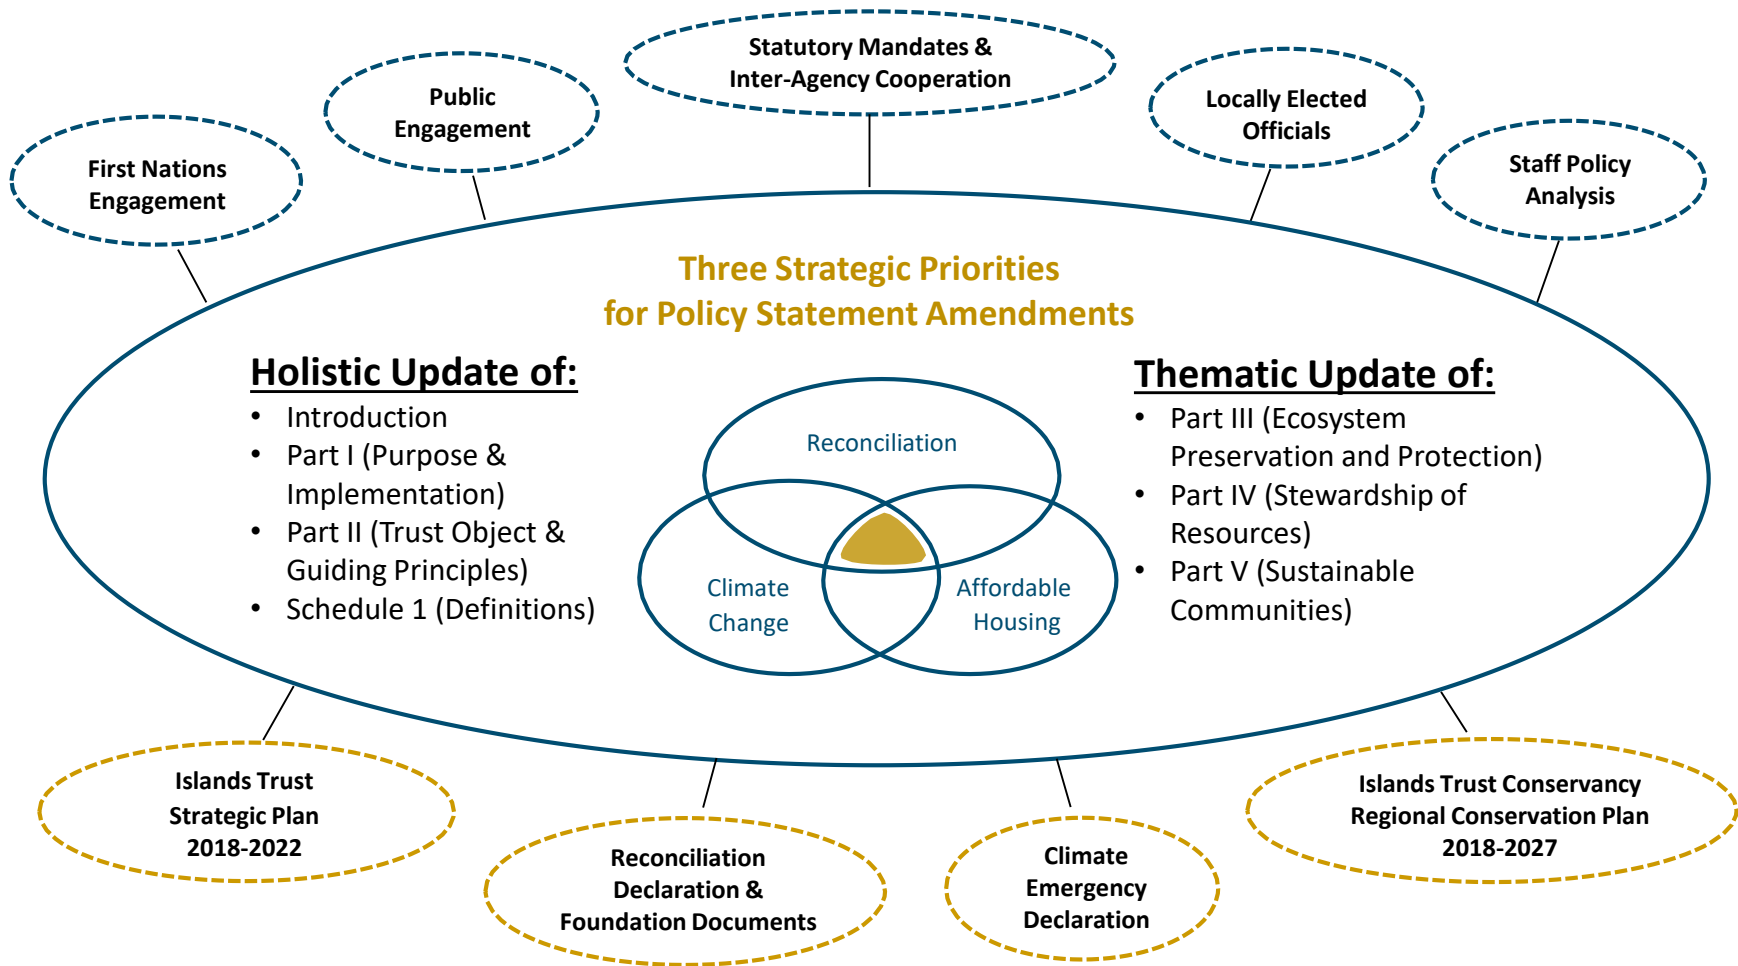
Statutory Mandates & Inter-Agency Cooperation

Public Engagement

Locally Elected Officials

First Nations Engagement

Staff Policy Analysis

Three Strategic Priorities for Policy Statement Amendments

Holistic Update of:
- Introduction
- Part I (Purpose & Implementation)
- Part II (Trust Object & Guiding Principles)
- Schedule 1 (Definitions)

Reconciliation

Climate Change

Affordable Housing

Thematic Update of:
- Part III (Ecosystem Preservation and Protection)
- Part IV (Stewardship of Resources)
- Part V (Sustainable Communities)

Islands Trust Strategic Plan 2018-2022

Reconciliation Declaration & Foundation Documents

Climate Emergency Declaration

Islands Trust Conservancy Regional Conservation Plan 2018-2027